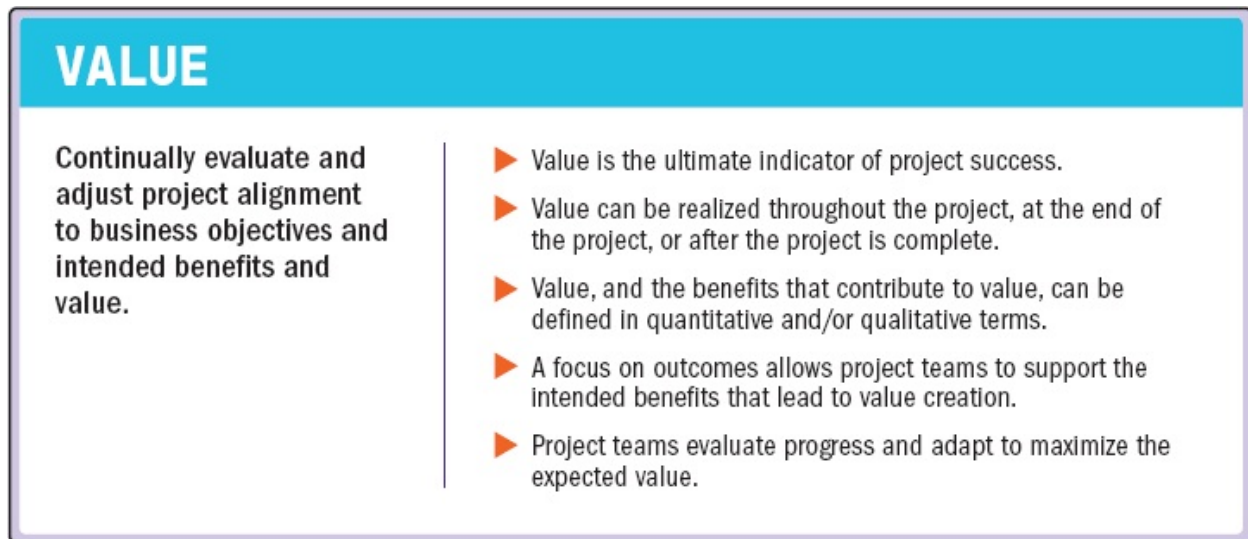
VALUE

Continually evaluate and adjust project alignment to business objectives and intended benefits and value.

- Value is the ultimate indicator of project success.
- Value can be realized throughout the project, at the end of the project, or after the project is complete.
- Value, and the benefits that contribute to value, can be defined in quantitative and/or qualitative terms.
- A focus on outcomes allows project teams to support the intended benefits that lead to value creation.
- Project teams evaluate progress and adapt to maximize the expected value.